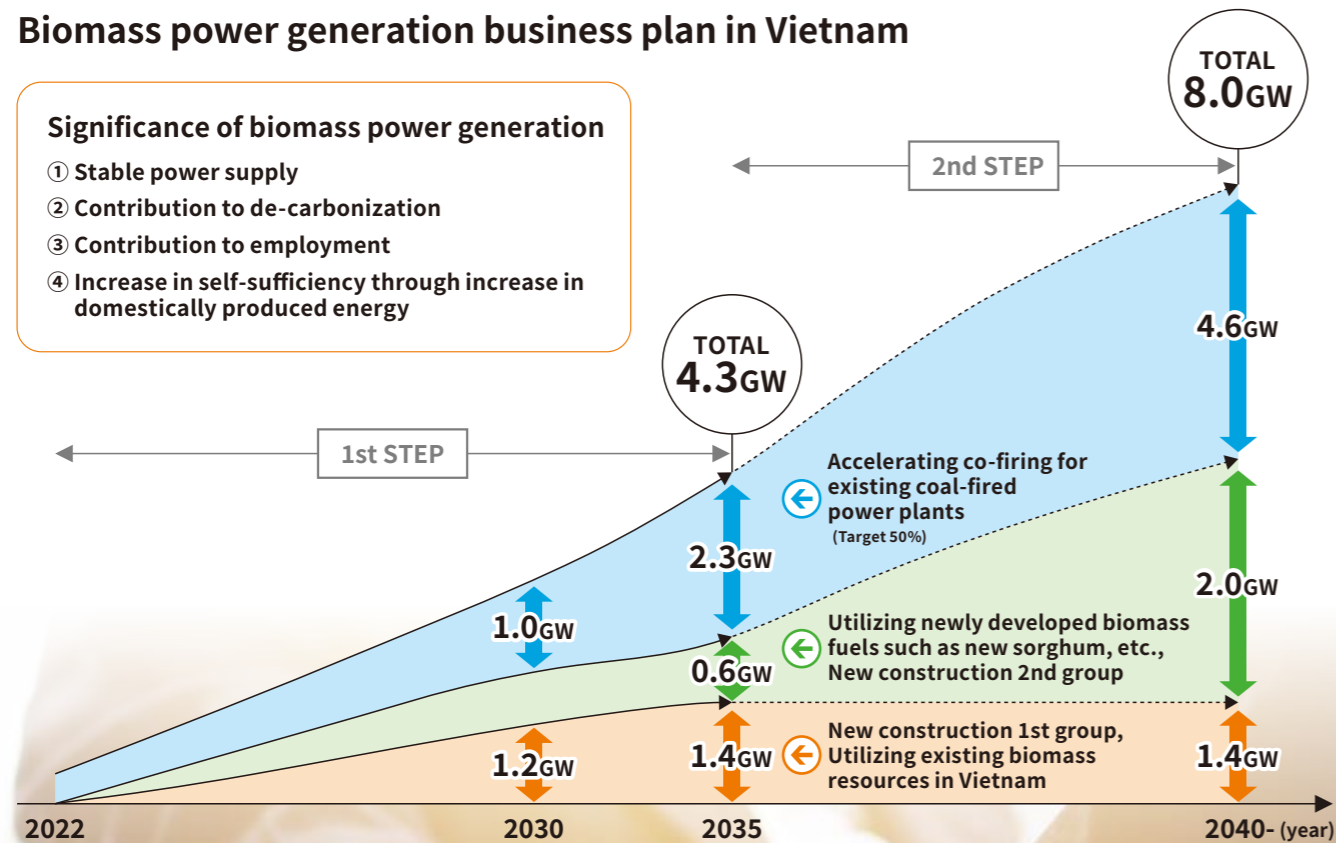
Biomass power generation business plan in Vietnam

Significance of biomass power generation
① Stable power supply
② Contribution to de-carbonization
③ Contribution to employment
④ Increase in self-sufficiency through increase in domestically produced energy

TOTAL 8.0GW

2nd STEP

4.6GW

TOTAL 4.3GW

1st STEP

Accelerating co-firing for existing coal-fired power plants (Target 50%)

2.3GW

1.0GW

2.0GW

Utilizing newly developed biomass fuels such as new sorghum, etc., New construction 2nd group

0.6GW

New construction 1st group, Utilizing existing biomass resources in Vietnam

1.2GW

1.4GW

1.4GW

2022

2030

2035

2040- (year)